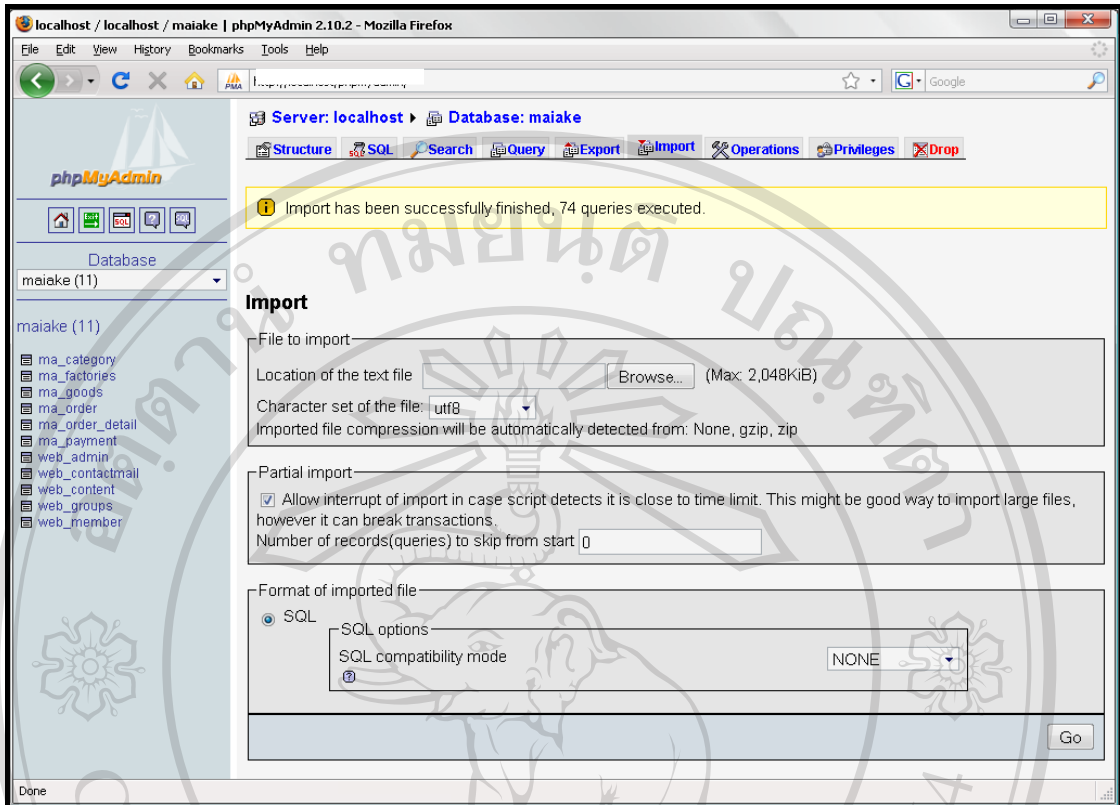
localhost / localhost / maiake | phpMyAdmin 2.10.2 - Mozilla Firefox

File Edit View History Bookmarks Tools Help

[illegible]

Google

phpMyAdmin

Database
maiake (11)

maiake (11)

ma_category
ma_factories
ma_goods
ma_order
ma_order_detail
ma_payment
web_admin
web_contactmail
web_content
web_groups
web_member

Server: localhost ▸ Database: maiake

Structure SQL Search Query Export Import Operations Privileges Drop

Import has been successfully finished, 74 queries executed.

Import

File to import

Location of the text file Browse... (Max: 2,048KiB)

Character set of the file: utf8

Imported file compression will be automatically detected from: None, gzip, zip

Partial import

Allow interrupt of import in case script detects it is close to time limit. This might be good way to import large files, however it can break transactions.

Number of records(queries) to skip from start 0

Format of imported file

SQL

SQL options

SQL compatibility mode NONE

Go

Done